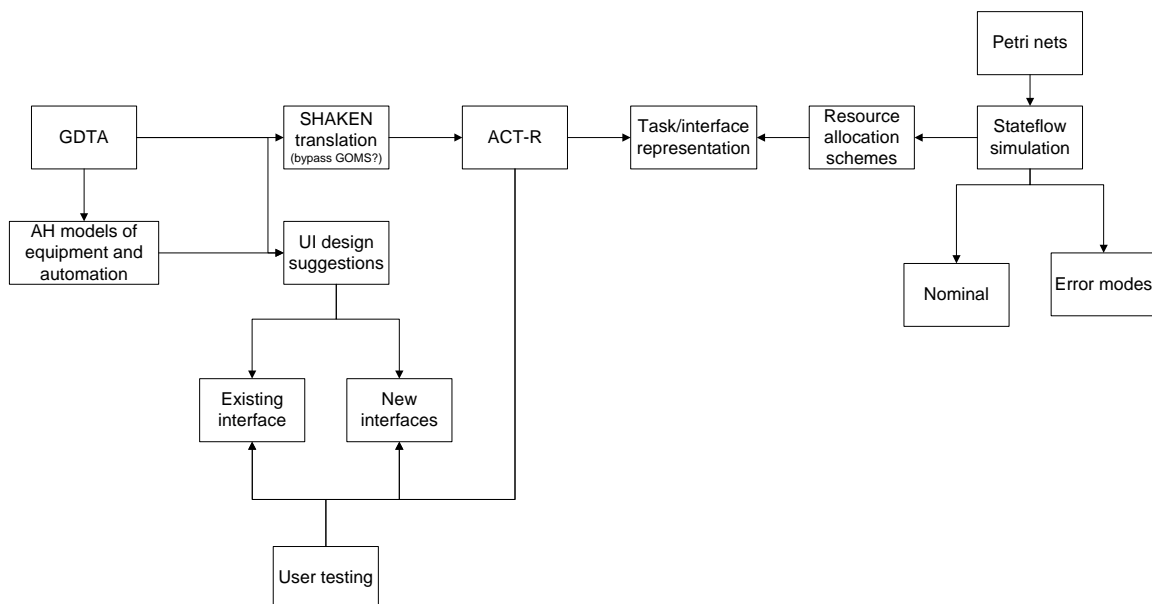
Petri nets

GDTA

SHAKEN translation (bypass GOMS?)

ACT-R

Task/interface representation

Resource allocation schemes

Stateflow simulation

AH models of equipment and automation

UI design suggestions

Nominal

Error modes

Existing interface

New interfaces

User testing